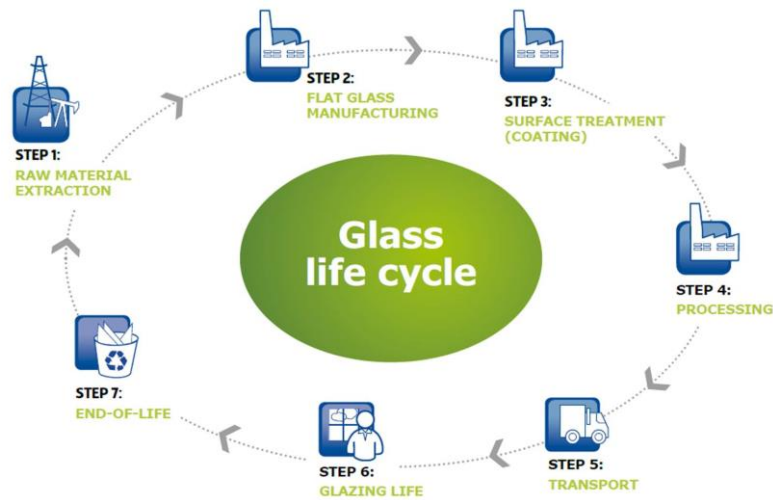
Glass life cycle

STEP 1:
RAW MATERIAL EXTRACTION

STEP 2:
FLAT GLASS MANUFACTURING

STEP 3:
SURFACE TREATMENT (COATING)

STEP 4:
PROCESSING

STEP 5:
TRANSPORT

STEP 6:
GLAZING LIFE

STEP 7:
END-OF-LIFE